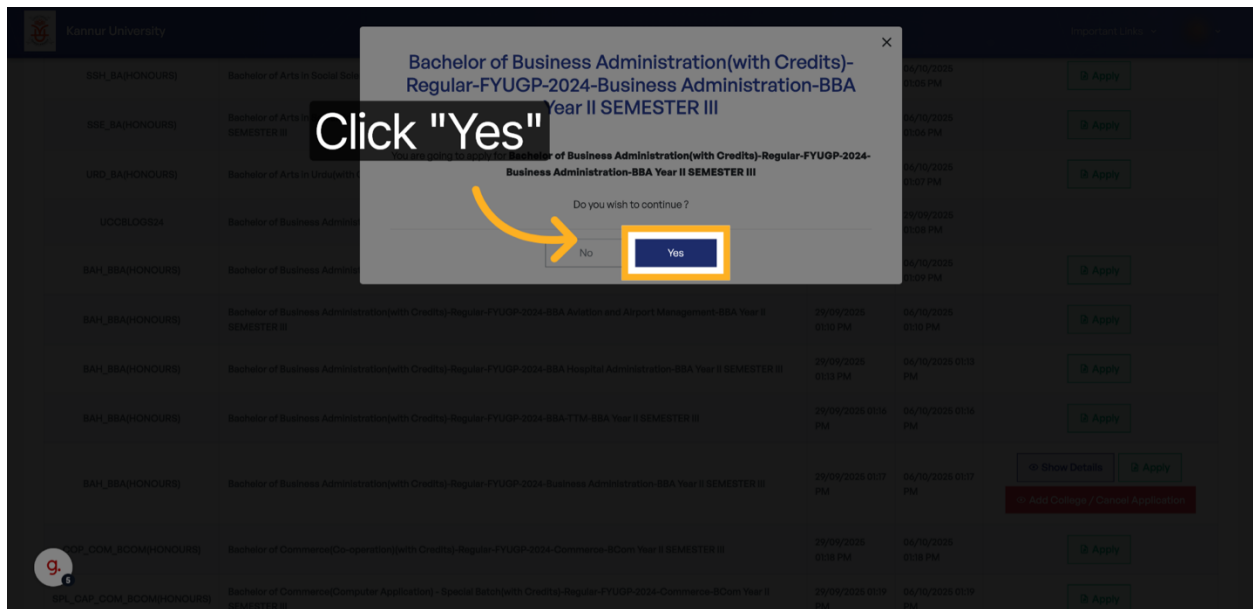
Kannur University

Important Links

Bachelor of Business Administration(with Credits)-Regular-FYUGP-2024-Business Administration-BBA Year II SEMESTER III

Click "Yes"

You are going to apply for Bachelor of Business Administration(with Credits)-Regular-FYUGP-2024-Business Administration-BBA Year II SEMESTER III

Do you wish to continue ?

No

Yes

| | | | | |
|---|---|---|---|---|
| SSH_BA(HONOURS) | Bachelor of Arts in Social Scie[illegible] | | 06/10/2025 01:06 PM | Apply |
| SSE_BA(HONOURS) | Bachelor of Arts in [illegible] SEMESTER III | | 06/10/2025 01:06 PM | Apply |
| URD_BA(HONOURS) | Bachelor of Arts in Urdu(with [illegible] | | 06/10/2025 01:07 PM | Apply |
| UOOBLOG524 | Bachelor of Business Administ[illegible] | | 29/09/2025 01:08 PM | |
| BAH_BBA(HONOURS) | Bachelor of Business Admini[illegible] | | 06/10/2025 01:09 PM | Apply |
| BAH_BBA(HONOURS) | Bachelor of Business Administration(with Credits)-Regular-FYUGP-2024-BBA Aviation and Airport Management-BBA Year II SEMESTER III | 29/09/2025 01:10 PM | 06/10/2025 01:10 PM | Apply |
| BAH_BBA(HONOURS) | Bachelor of Business Administration(with Credits)-Regular-FYUGP-2024-BBA Hospital Administration-BBA Year II SEMESTER III | 29/09/2025 01:13 PM | 06/10/2025 01:13 PM | Apply |
| BAH_BBA(HONOURS) | Bachelor of Business Administration(with Credits)-Regular-FYUGP-2024-BBA-TTM-BBA Year II SEMESTER III | 29/09/2025 01:16 PM | 06/10/2025 01:16 PM | Apply |
| BAH_BBA(HONOURS) | Bachelor of Business Administration(with Credits)-Regular-FYUGP-2024-Business Administration-BBA Year II SEMESTER III | 29/09/2025 01:17 PM | 06/10/2025 01:17 PM | Show Details Apply Add College / Cancel Application |
| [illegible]OOP_COM_BCOM(HONOURS) | Bachelor of Commerce(Co-operation)(with Credits)-Regular-FYUGP-2024-Commerce-BCom Year II SEMESTER III | 29/09/2025 01:18 PM | 06/10/2025 01:18 PM | Apply |
| SPL_CAP_COM_BCOM(HONOURS) | Bachelor of Commerce(Computer Application) - Special Batch(with Credits)-Regular-FYUGP-2024-Commerce-BCom Year II SEMESTER III | 29/09/2025 01:19 PM | 06/10/2025 01:19 PM | Apply |

g.
5